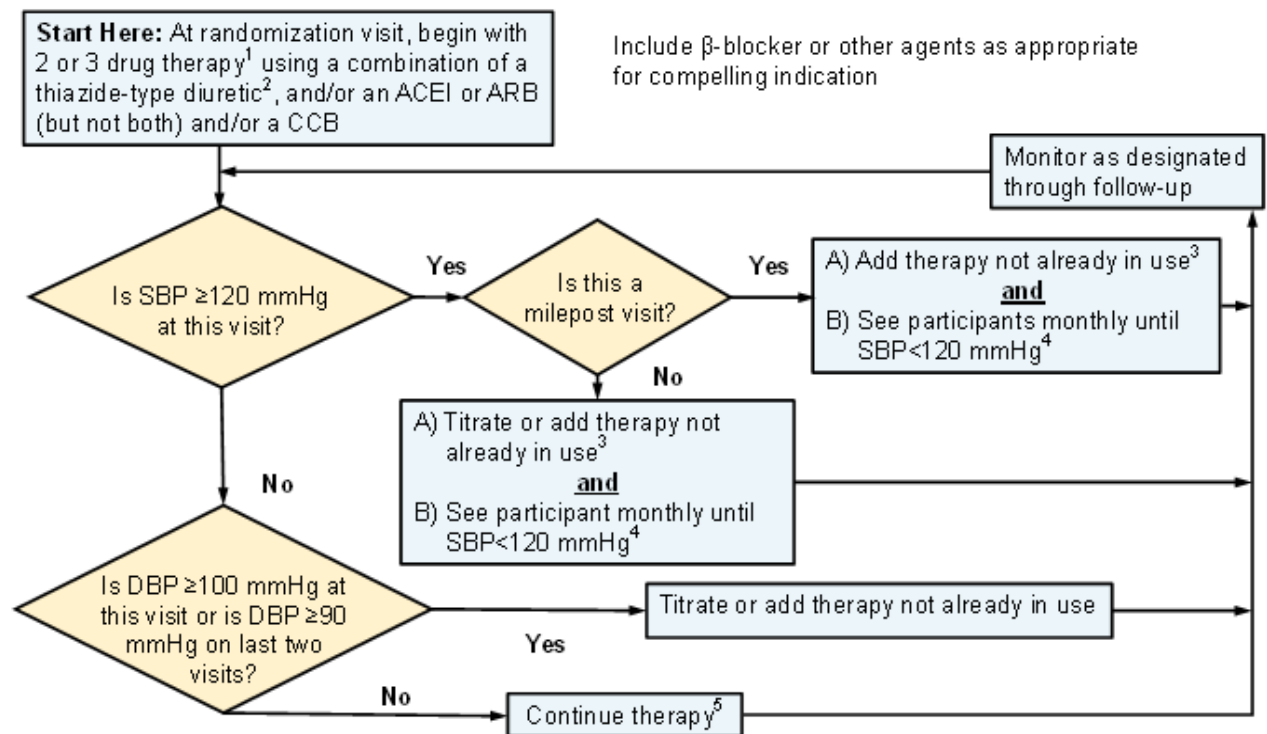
**Start Here:** At randomization visit, begin with 2 or 3 drug therapy$^1$ using a combination of a thiazide-type diuretic$^2$, and/or an ACEI or ARB (but not both) and/or a CCB

Include β-blocker or other agents as appropriate for compelling indication

Monitor as designated through follow-up

Is SBP ≥120 mmHg at this visit?

Yes

Is this a milepost visit?

Yes

A) Add therapy not already in use$^3$
**and**
B) See participants monthly until SBP<120 mmHg$^4$

No

A) Titrate or add therapy not already in use$^3$
**and**
B) See participant monthly until SBP<120 mmHg$^4$

No

Is DBP ≥100 mmHg at this visit or is DBP ≥90 mmHg on last two visits?

Titrate or add therapy not already in use

Yes

No

Continue therapy$^5$